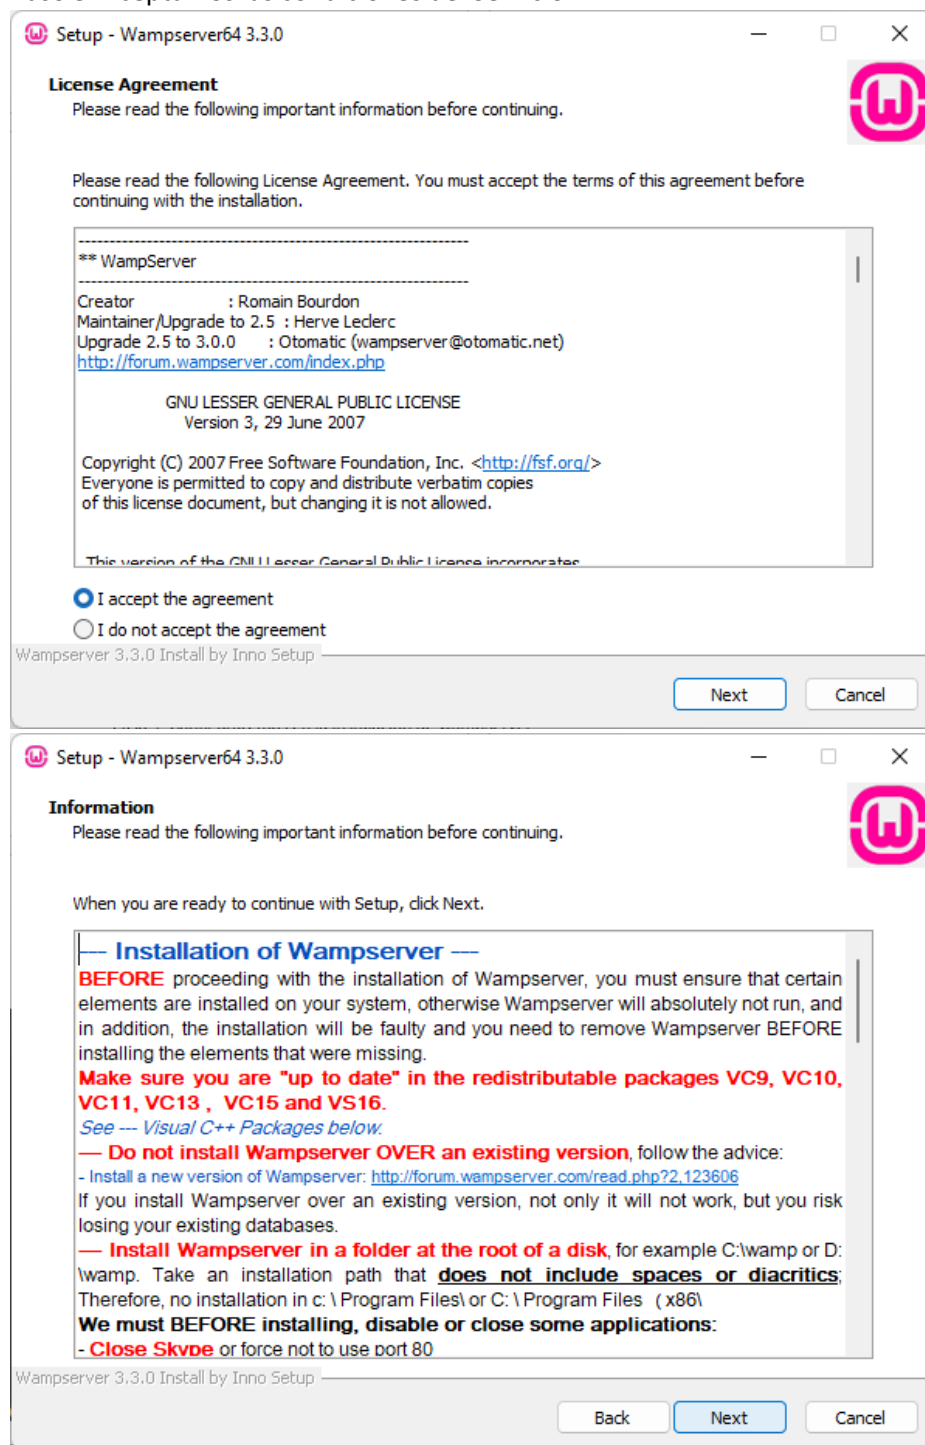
Setup - Wampserver64 3.3.0

License Agreement
Please read the following important information before continuing.

Please read the following License Agreement. You must accept the terms of this agreement before continuing with the installation.

---------------------------------------------------
** WampServer
---------------------------------------------------
Creator : Romain Bourdon
Maintainer/Upgrade to 2.5 : Herve Leclerc
Upgrade 2.5 to 3.0.0 : Otomatic (wampserver@otomatic.net)
http://forum.wampserver.com/index.php

GNU LESSER GENERAL PUBLIC LICENSE
Version 3, 29 June 2007

Copyright (C) 2007 Free Software Foundation, Inc. <http://fsf.org/>
Everyone is permitted to copy and distribute verbatim copies
of this license document, but changing it is not allowed.

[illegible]

I accept the agreement
I do not accept the agreement
Wampserver 3.3.0 Install by Inno Setup
Next
Cancel

Setup - Wampserver64 3.3.0

Information
Please read the following important information before continuing.

When you are ready to continue with Setup, click Next.

— Installation of Wampserver —
BEFORE proceeding with the installation of Wampserver, you must ensure that certain elements are installed on your system, otherwise Wampserver will absolutely not run, and in addition, the installation will be faulty and you need to remove Wampserver BEFORE installing the elements that were missing.
Make sure you are "up to date" in the redistributable packages VC9, VC10, VC11, VC13 , VC15 and VS16.
See --- Visual C++ Packages below.
— Do not install Wampserver OVER an existing version, follow the advice:
- Install a new version of Wampserver: http://forum.wampserver.com/read.php?2,123606
If you install Wampserver over an existing version, not only it will not work, but you risk losing your existing databases.
— Install Wampserver in a folder at the root of a disk, for example C:\wamp or D:\wamp. Take an installation path that does not include spaces or diacritics;
Therefore, no installation in c:\Program Files\ or C:\Program Files (x86\
We must BEFORE installing, disable or close some applications:
- Close Skype or force not to use port 80
Wampserver 3.3.0 Install by Inno Setup
Back
Next
Cancel